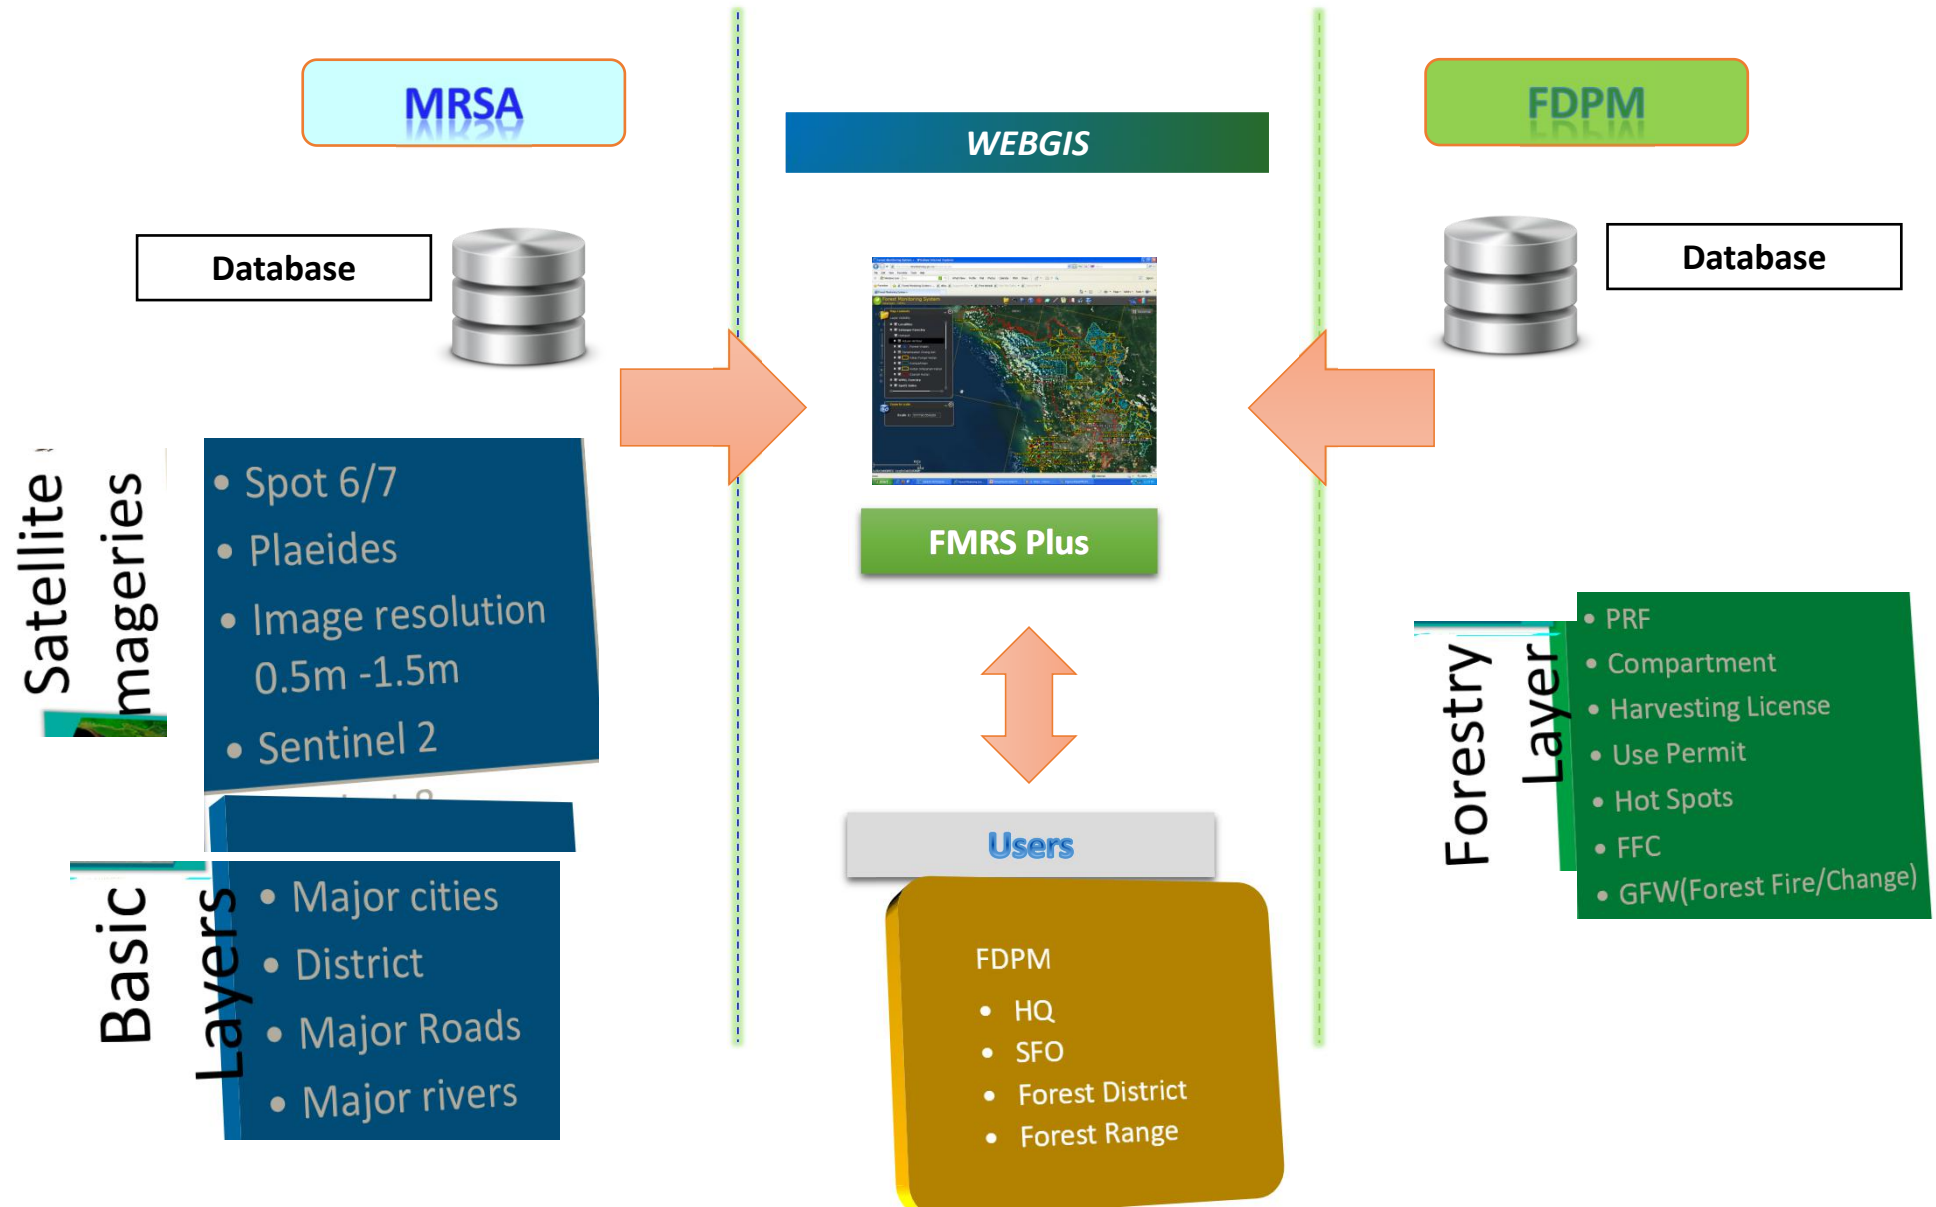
MRSA

WEBGIS

FDPM

Database

Database

Satellite Imageries

- Spot 6/7
- Plaeides
- Image resolution 0.5m -1.5m
- Sentinel 2

FMRS Plus

Forestry Layer

- PRF
- Compartment
- Harvesting License
- Use Permit
- Hot Spots
- FFC
- GFW(Forest Fire/Change)

Basic Layers

- Major cities
- District
- Major Roads
- Major rivers

Users

FDPM
- HQ
- SFO
- Forest District
- Forest Range